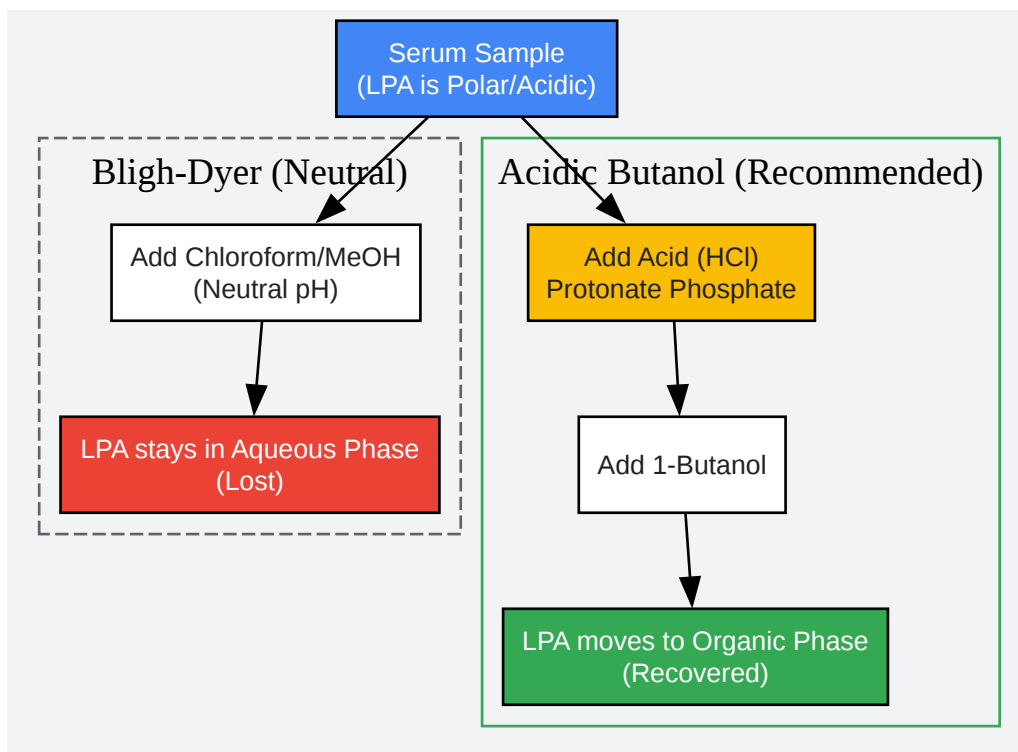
Serum Sample
(LPA is Polar/Acidic)

Bligh-Dyer (Neutral)

Add Chloroform/MeOH
(Neutral pH)

LPA stays in Aqueous Phase
(Lost)

Acidic Butanol (Recommended)

Add Acid (HCl)
Protonate Phosphate

Add 1-Butanol

LPA moves to Organic Phase
(Recovered)